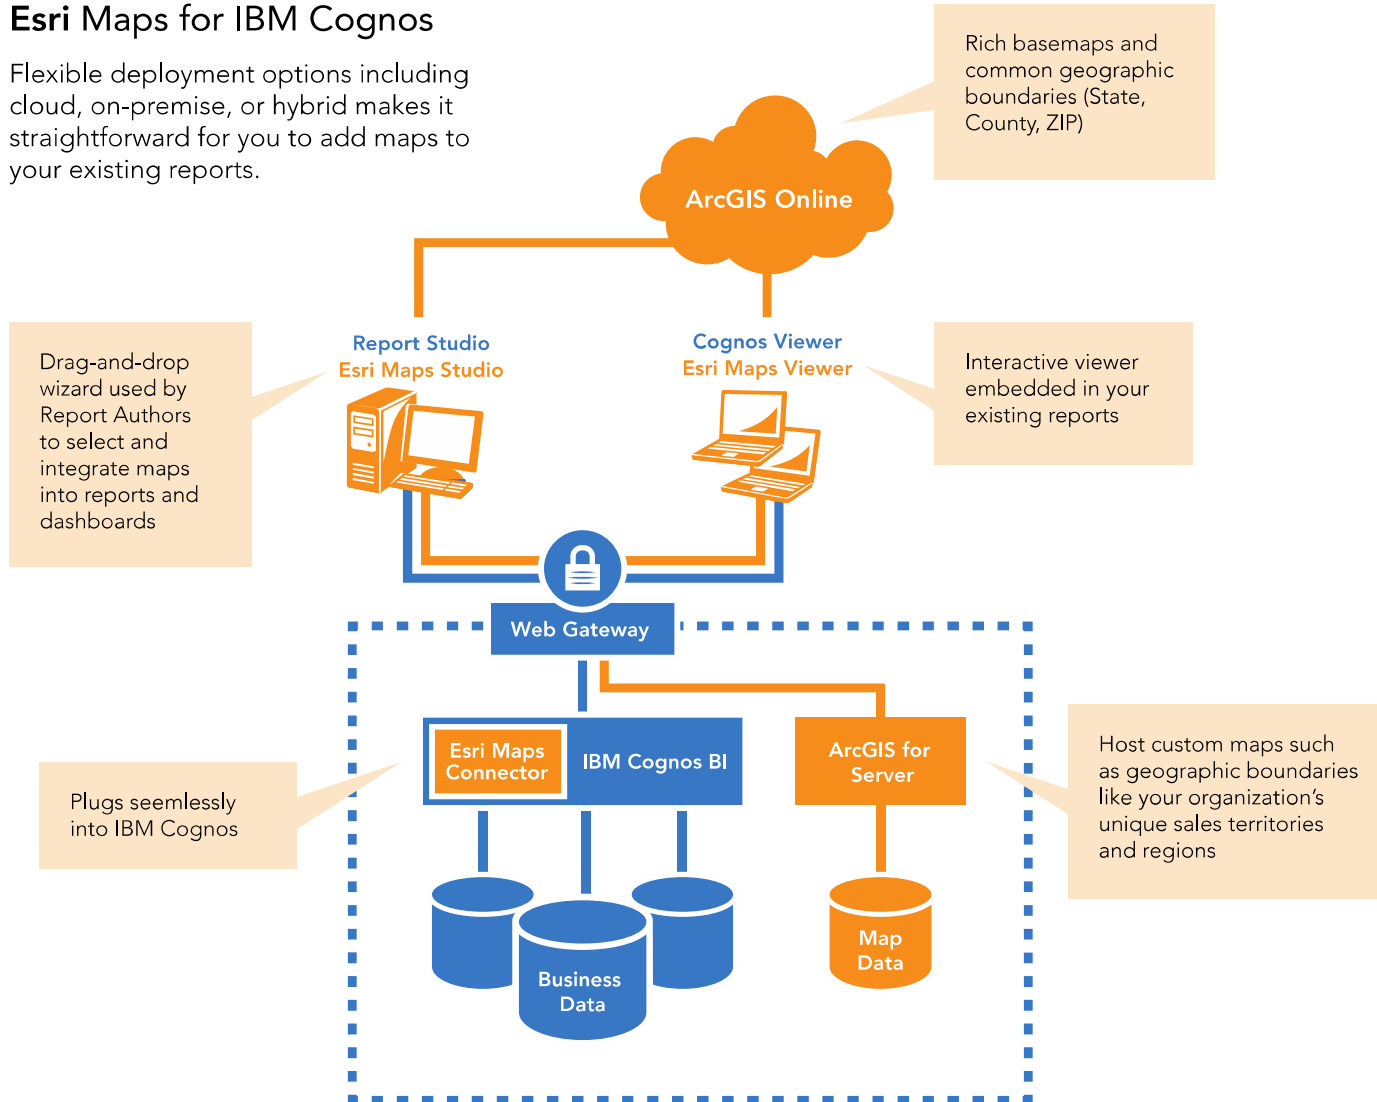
Esri Maps for IBM Cognos

Flexible deployment options including cloud, on-premise, or hybrid makes it straightforward for you to add maps to your existing reports.

Rich basemaps and common geographic boundaries (State, County, ZIP)

ArcGIS Online

Drag-and-drop wizard used by Report Authors to select and integrate maps into reports and dashboards

Report Studio
Esri Maps Studio

Cognos Viewer
Esri Maps Viewer

Interactive viewer embedded in your existing reports

Web Gateway

Esri Maps Connector

IBM Cognos BI

ArcGIS for Server

Plugs seemlessly into IBM Cognos

Host custom maps such as geographic boundaries like your organization's unique sales territories and regions

Business Data

Map Data